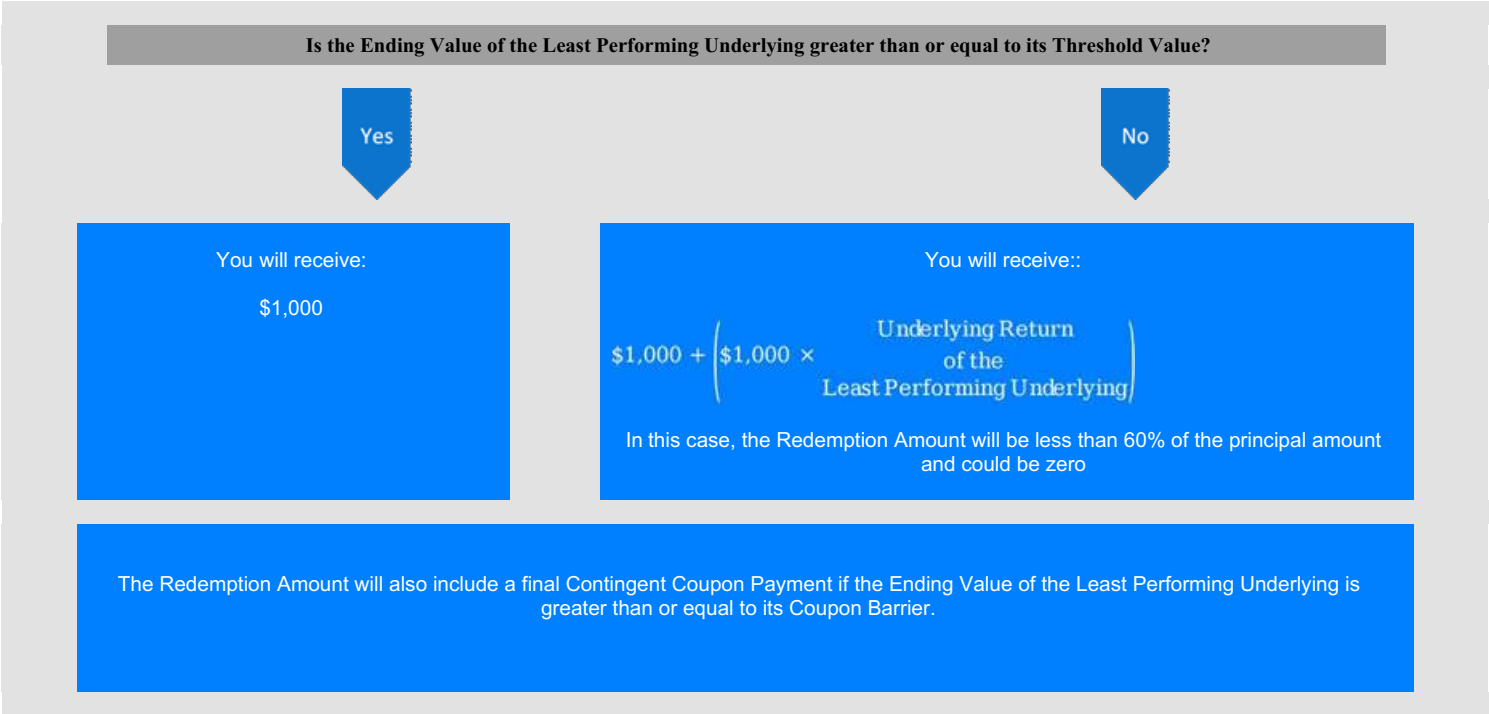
Is the Ending Value of the Least Performing Underlying greater than or equal to its Threshold Value?

Yes

No

You will receive:

$1,000

You will receive::

$\$1,000 + \left(\$1,000 \times \begin{array}{c}\text{Underlying Return} \\ \text{of the} \\ \text{Least Performing Underlying}\end{array}\right)$

In this case, the Redemption Amount will be less than 60% of the principal amount and could be zero

The Redemption Amount will also include a final Contingent Coupon Payment if the Ending Value of the Least Performing Underlying is greater than or equal to its Coupon Barrier.